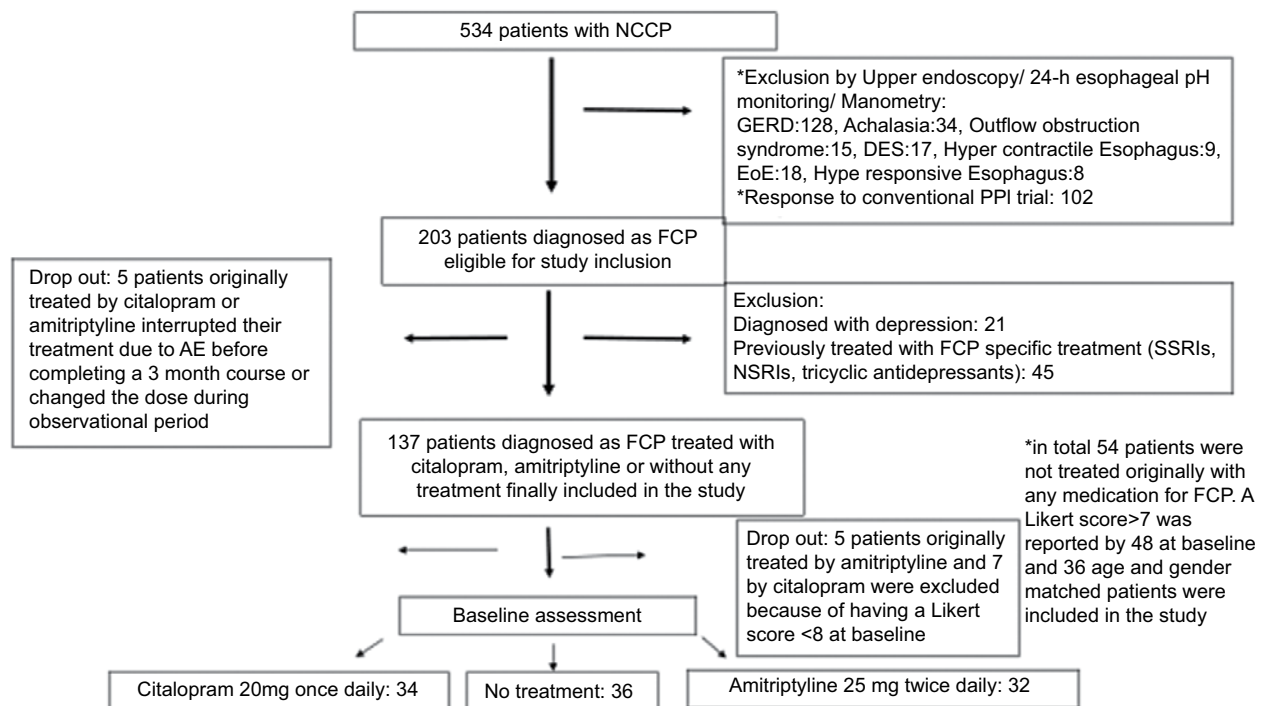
534 patients with NCCP

*Exclusion by Upper endoscopy/ 24-h esophageal pH monitoring/ Manometry:
GERD:128, Achalasia:34, Outflow obstruction syndrome:15, DES:17, Hyper contractile Esophagus:9, EoE:18, Hype responsive Esophagus:8
*Response to conventional PPI trial: 102

203 patients diagnosed as FCP eligible for study inclusion

Drop out: 5 patients originally treated by citalopram or amitriptyline interrupted their treatment due to AE before completing a 3 month course or changed the dose during observational period

Exclusion:
Diagnosed with depression: 21
Previously treated with FCP specific treatment (SSRIs, NSRIs, tricyclic antidepressants): 45

137 patients diagnosed as FCP treated with citalopram, amitriptyline or without any treatment finally included in the study

*in total 54 patients were not treated originally with any medication for FCP. A Likert score>7 was reported by 48 at baseline and 36 age and gender matched patients were included in the study

Drop out: 5 patients originally treated by amitriptyline and 7 by citalopram were excluded because of having a Likert score <8 at baseline

Baseline assessment

Citalopram 20mg once daily: 34

No treatment: 36

Amitriptyline 25 mg twice daily: 32